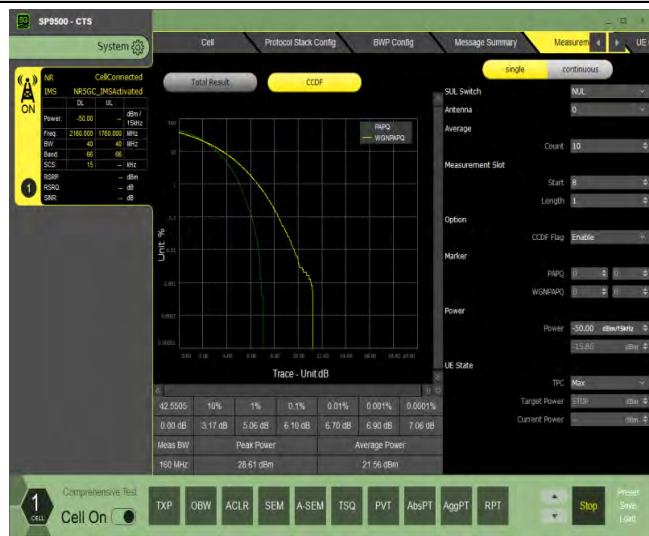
SP9500 - CTS

System

Cell | Protocol Stack Config | BWP Config | Message Summary | Measurem | UE

NR CellConnected
IMS NR5GC_IMSActivated

ON

| | DL | UL | |
|---|---|---|---|
| Power: | -50.00 | -- | dBm / 15kHz |
| Freq.: | 2160.000 | 1760.000 | MHz |
| BW: | 40 | 40 | MHz |
| Band: | 66 | 66 | |
| SCS: | 15 | -- | kHz |
| RSRP: | | -- | dBm |
| RSRQ: | | -- | dB |
| SINR: | | -- | dB |

1

Total Result | CCDF

PAPQ
WGNPAPQ

Unit: %

Trace - Unit:dB

| 42.5505 | 10% | 1% | 0.1% | 0.01% | 0.001% | 0.0001% |
|---|---|---|---|---|---|---|
| 0.00 dB | 3.17 dB | 5.06 dB | 6.10 dB | 6.70 dB | 6.90 dB | 7.06 dB |
| Meas BW | Peak Power | | | Average Power | | |
| 160 MHz | 28.61 dBm | | | 21.56 dBm | | |

single | continuous

SUL Switch NUL
Antenna 0
Average
Count 10
Measurement Slot
Start 8
Length 1
Option
CCDF Flag Enable
Marker
PAPQ 0 0
WGNPAPQ 0 0
Power
Power -50.00 dBm/15kHz
-15.80 dBm
UE State
TPC Max
Target Power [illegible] dBm
Current Power -- dBm

1 CELL
Comprehensive Test
Cell On

TXP | OBW | ACLR | SEM | A-SEM | TSQ | PVT | AbsPT | AggPT | RPT

Stop

Preset
Save
Load